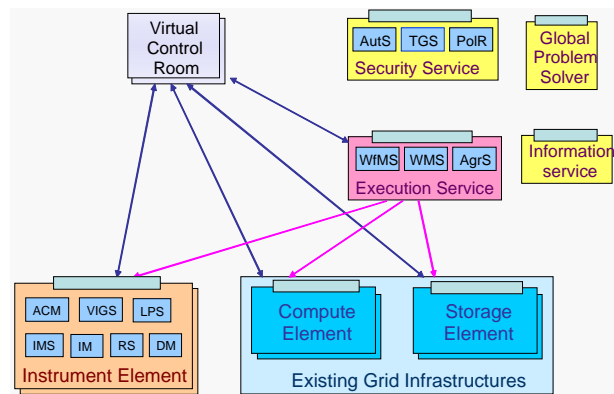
Virtual Control Room

AutS
TGS
PolR
Security Service

Global Problem Solver

WfMS
WMS
AgrS
Execution Service

Information service

ACM
VIGS
LPS
IMS
IM
RS
DM
Instrument Element

Compute Element

Storage Element

Existing Grid Infrastructures